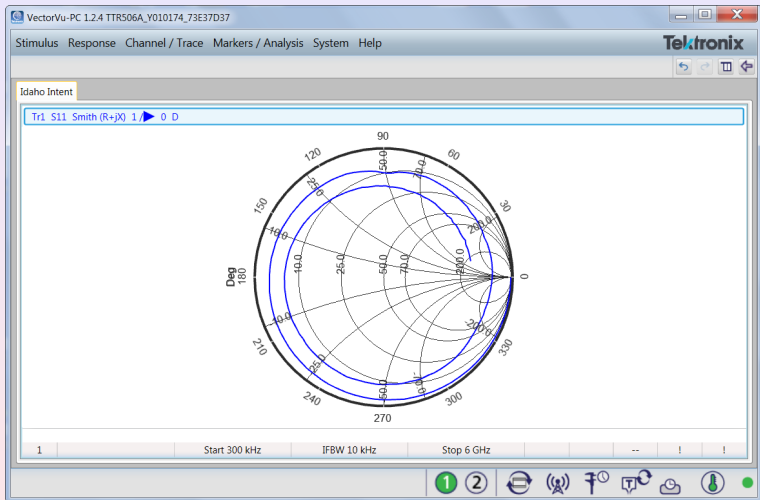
VectorVu-PC 1.2.4 TTR506A_Y010174_73E37D37

Stimulus Response Channel / Trace Markers / Analysis System Help

Tektronix

Idaho Intent

Tr1 S11 Smith (R+jX) 1 / 0 D

90
120
60
150
30
Deg
180
0
210
330
240
300
270

50.0
25.0
10.0
100.0
200.0
25.0
50.0
70.0
200.0
10.0
25.0
50.0
100.0
200.0
50.0
100.0

1 | Start 300 kHz | IFBW 10 kHz | Stop 6 GHz | -- | ! | !

1 2